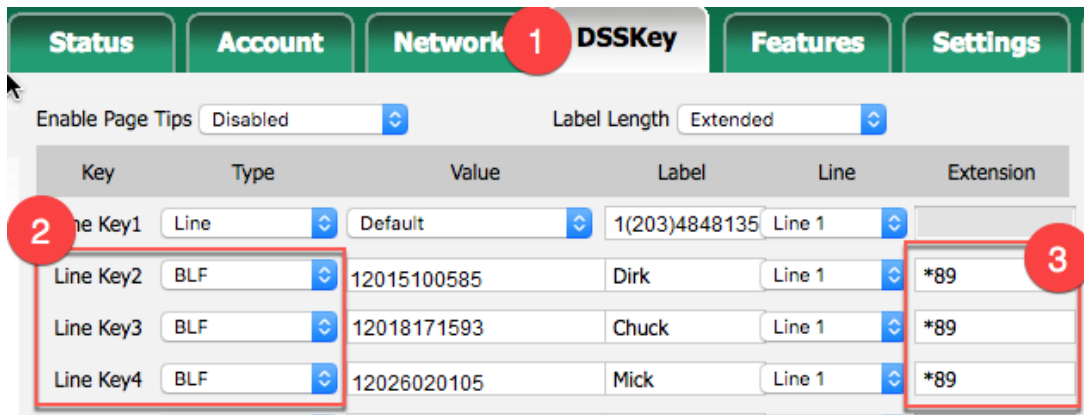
Status Account Network 1 DSSKey Features Settings

Enable Page Tips Disabled

Label Length Extended

| Key | Type | Value | Label | Line | Extension |
|---|---|---|---|---|---|
| ne Key1 | Line | Default | 1(203)4848135 | Line 1 | |
| Line Key2 | BLF | 12015100585 | Dirk | Line 1 | *89 |
| Line Key3 | BLF | 12018171593 | Chuck | Line 1 | *89 |
| Line Key4 | BLF | 12026020105 | Mick | Line 1 | *89 |

2

3